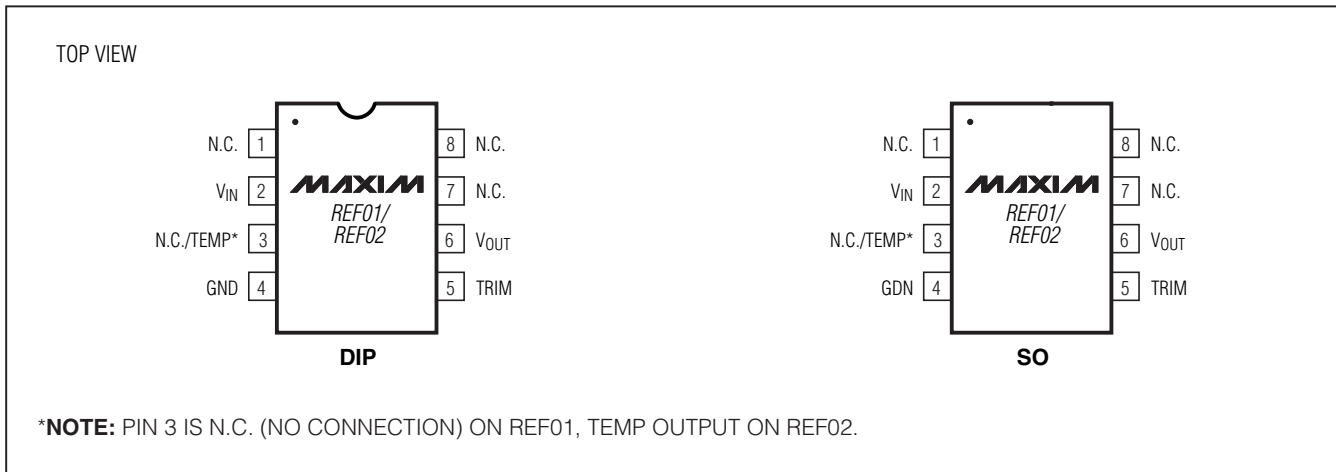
TOP VIEW

N.C. 1
$V_{IN}$ 2
N.C./TEMP* 3
GND 4

MAXIM
REF01/
REF02

8 N.C.
7 N.C.
6 $V_{OUT}$
5 TRIM

DIP

N.C. 1
$V_{IN}$ 2
N.C./TEMP* 3
GDN 4

MAXIM
REF01/
REF02

8 N.C.
7 N.C.
6 $V_{OUT}$
5 TRIM

SO

***NOTE:** PIN 3 IS N.C. (NO CONNECTION) ON REF01, TEMP OUTPUT ON REF02.